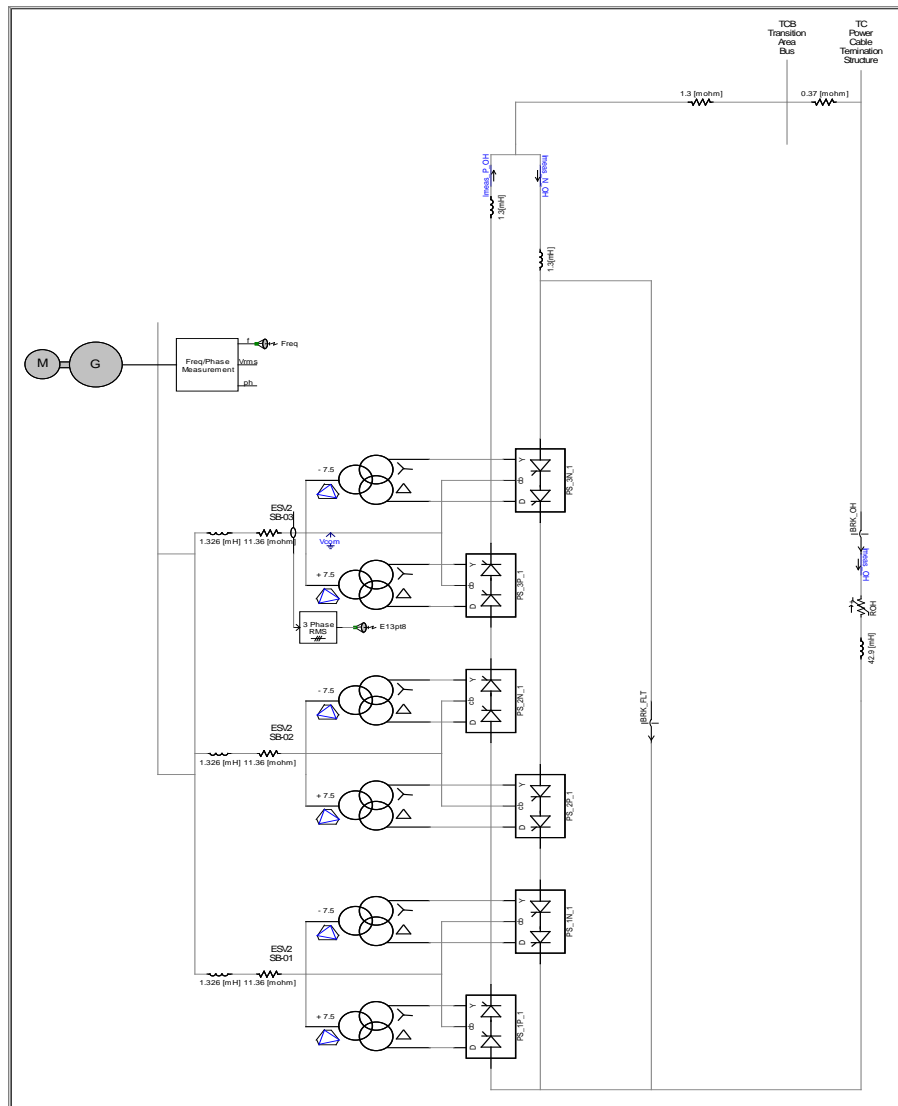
TCB Transition Area Bus

TC Power Cable Termination Structure

1.3 [mohm]

0.37 [mohm]

Imeas_P_OH

Imeas_N_OH

1.3[mH]

1.3[mH]

M

G

Freq/Phase Measurement

f

Vrms

ph

Freq

- 7.5

Y

cb

D

PS_3N_1

ESV2 SB-03

1.326 [mH] 11.36 [mohm]

Vcom

+ 7.5

PS_3P_1

3 Phase RMS

E13pt8

IBRK_OH

Imeas_OH

RQH

42.9 [mH]

- 7.5

PS_2N_1

IBRK_FLT

ESV2 SB-02

1.326 [mH] 11.36 [mohm]

+ 7.5

PS_2P_1

- 7.5

PS_1N_1

ESV2 SB-01

1.326 [mH] 11.36 [mohm]

+ 7.5

PS_1P_1